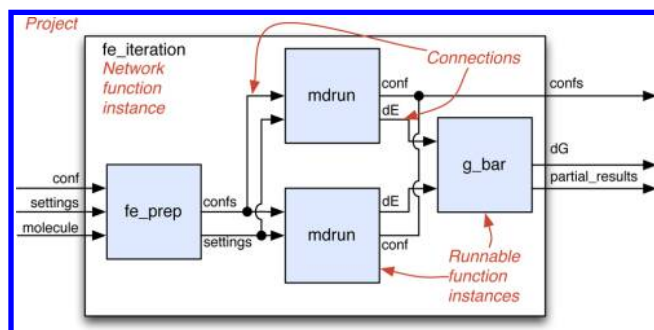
Project

fe_iteration
Network function instance

Connections

mdrun
conf
dE

confs

conf
settings
molecule

fe_prep
confs
settings

g_bar
dG
partial_results

mdrun
dE
conf

Runnable function instances